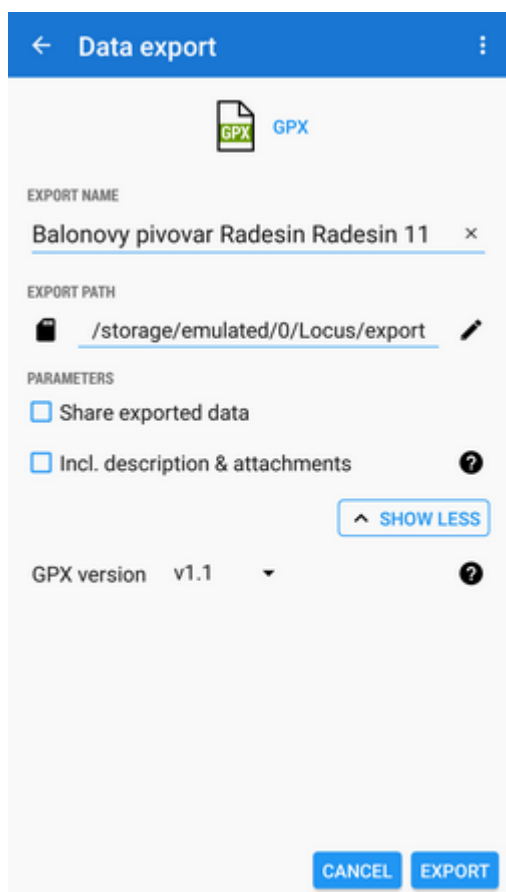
Data export

GPX GPX

EXPORT NAME

Balonovy pivovar Radesin Radesin 11 ×

EXPORT PATH

/storage/emulated/0/Locus/export

PARAMETERS

Share exported data

Incl. description & attachments

SHOW LESS

GPX version v1.1

CANCEL EXPORT